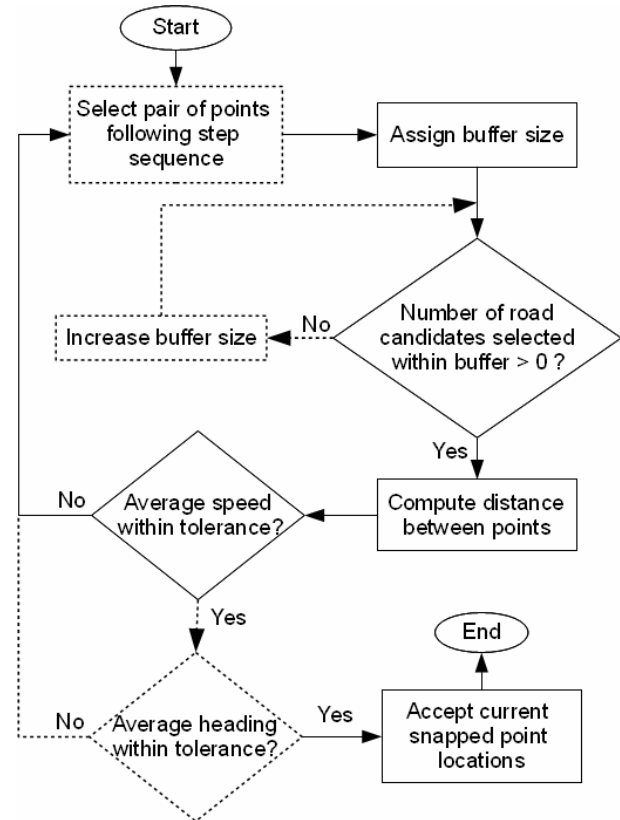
Start

Select pair of points following step sequence

Assign buffer size

Increase buffer size

No

Number of road candidates selected within buffer > 0 ?

Yes

No

Average speed within tolerance?

Compute distance between points

Yes

End

No

Average heading within tolerance?

Yes

Accept current snapped point locations